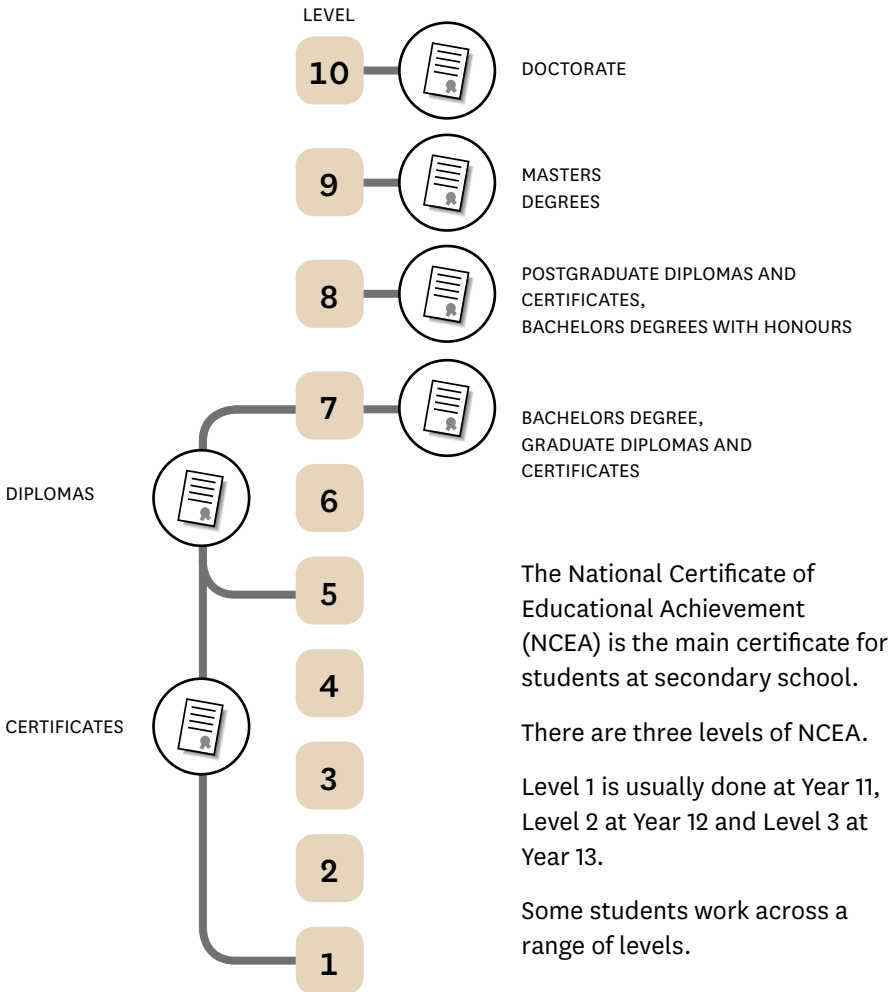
LEVEL

10

DOCTORATE

9

MASTERS DEGREES

8

POSTGRADUATE DIPLOMAS AND CERTIFICATES, BACHELORS DEGREES WITH HONOURS

7

BACHELORS DEGREE, GRADUATE DIPLOMAS AND CERTIFICATES

DIPLOMAS

6

5

The National Certificate of Educational Achievement (NCEA) is the main certificate for students at secondary school.

4

CERTIFICATES

There are three levels of NCEA.

3

Level 1 is usually done at Year 11, Level 2 at Year 12 and Level 3 at Year 13.

2

Some students work across a range of levels.

1